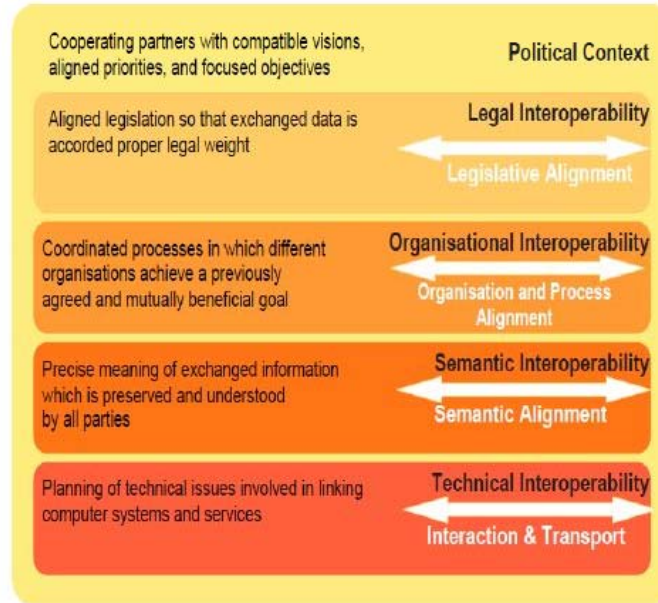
Cooperating partners with compatible visions, aligned priorities, and focused objectives

Political Context

Aligned legislation so that exchanged data is accorded proper legal weight

Legal Interoperability

Legislative Alignment

Coordinated processes in which different organisations achieve a previously agreed and mutually beneficial goal

Organisational Interoperability

Organisation and Process Alignment

Precise meaning of exchanged information which is preserved and understood by all parties

Semantic Interoperability

Semantic Alignment

Planning of technical issues involved in linking computer systems and services

Technical Interoperability

Interaction & Transport